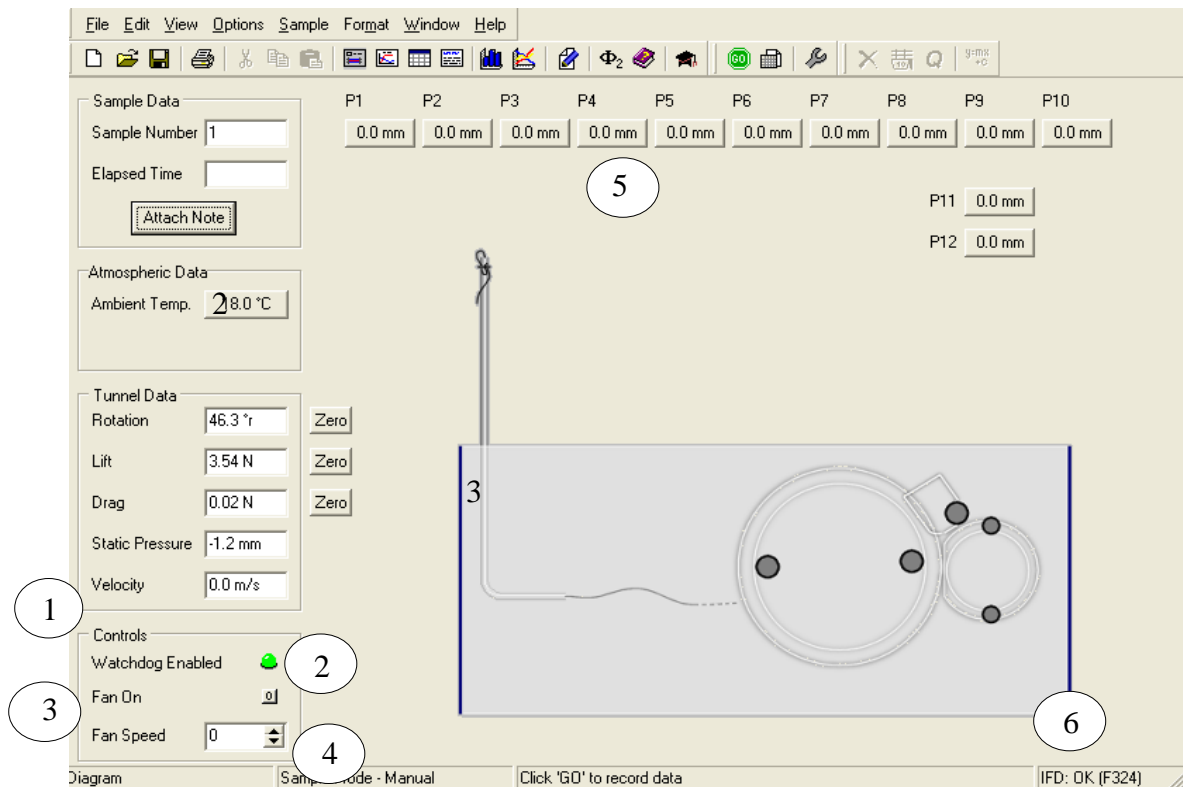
File Edit View Options Sample Format Window Help

Sample Data
Sample Number 1
Elapsed Time
Attach Note

Atmospheric Data
Ambient Temp. 28.0 °C

Tunnel Data
Rotation 46.3 °r Zero
Lift 3.54 N Zero
Drag 0.02 N Zero
Static Pressure -1.2 mm
Velocity 0.0 m/s

1

Controls
Watchdog Enabled 2
3 Fan On 0
Fan Speed 0 4

P1 P2 P3 P4 P5 P6 P7 P8 P9 P10
0.0 mm 0.0 mm 0.0 mm 0.0 mm 0.0 mm 0.0 mm 0.0 mm 0.0 mm 0.0 mm 0.0 mm

5

P11 0.0 mm
P12 0.0 mm

3

6

Diagram | Samp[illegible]ode - Manual | Click 'GO' to record data | IFD: OK (F324)